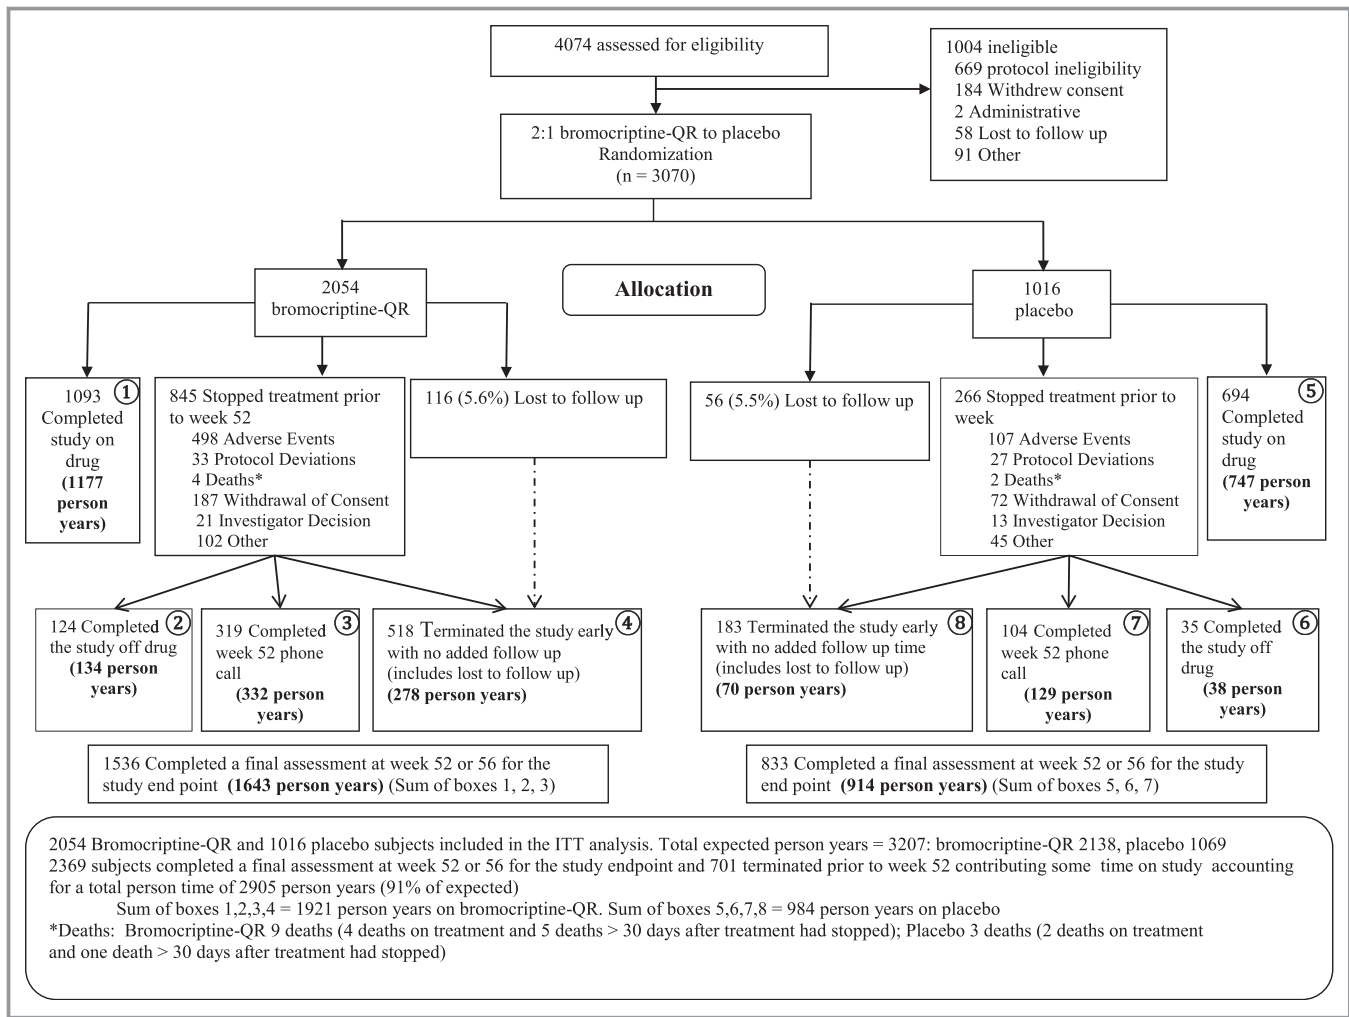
4074 assessed for eligibility

1004 ineligible
669 protocol ineligibility
184 Withdrew consent
2 Administrative
58 Lost to follow up
91 Other

2:1 bromocriptine-QR to placebo Randomization (n = 3070)

Allocation

2054 bromocriptine-QR

1016 placebo

1093 Completed study on drug (**1177 person years)** ①

845 Stopped treatment prior to week 52
498 Adverse Events
33 Protocol Deviations
4 Deaths*
187 Withdrawal of Consent
21 Investigator Decision
102 Other

116 (5.6%) Lost to follow up

56 (5.5%) Lost to follow up

266 Stopped treatment prior to week
107 Adverse Events
27 Protocol Deviations
2 Deaths*
72 Withdrawal of Consent
13 Investigator Decision
45 Other

694 Completed study on drug (**747 person years)** ⑤

124 Completed the study off drug **(134 person years)** ②

319 Completed week 52 phone call **(332 person years)** ③

518 Terminated the study early with no added follow up (includes lost to follow up) **(278 person years)** ④

183 Terminated the study early with no added follow up time (includes lost to follow up) **(70 person years)** ⑧

104 Completed week 52 phone call **(129 person years)** ⑦

35 Completed the study off drug **(38 person years)** ⑥

1536 Completed a final assessment at week 52 or 56 for the study end point **(1643 person years)** (Sum of boxes 1, 2, 3)

833 Completed a final assessment at week 52 or 56 for the study end point **(914 person years)** (Sum of boxes 5, 6, 7)

2054 Bromocriptine-QR and 1016 placebo subjects included in the ITT analysis. Total expected person years = 3207: bromocriptine-QR 2138, placebo 1069
2369 subjects completed a final assessment at week 52 or 56 for the study endpoint and 701 terminated prior to week 52 contributing some time on study accounting for a total person time of 2905 person years (91% of expected)
Sum of boxes 1,2,3,4 = 1921 person years on bromocriptine-QR. Sum of boxes 5,6,7,8 = 984 person years on placebo
*Deaths: Bromocriptine-QR 9 deaths (4 deaths on treatment and 5 deaths > 30 days after treatment had stopped); Placebo 3 deaths (2 deaths on treatment and one death > 30 days after treatment had stopped)